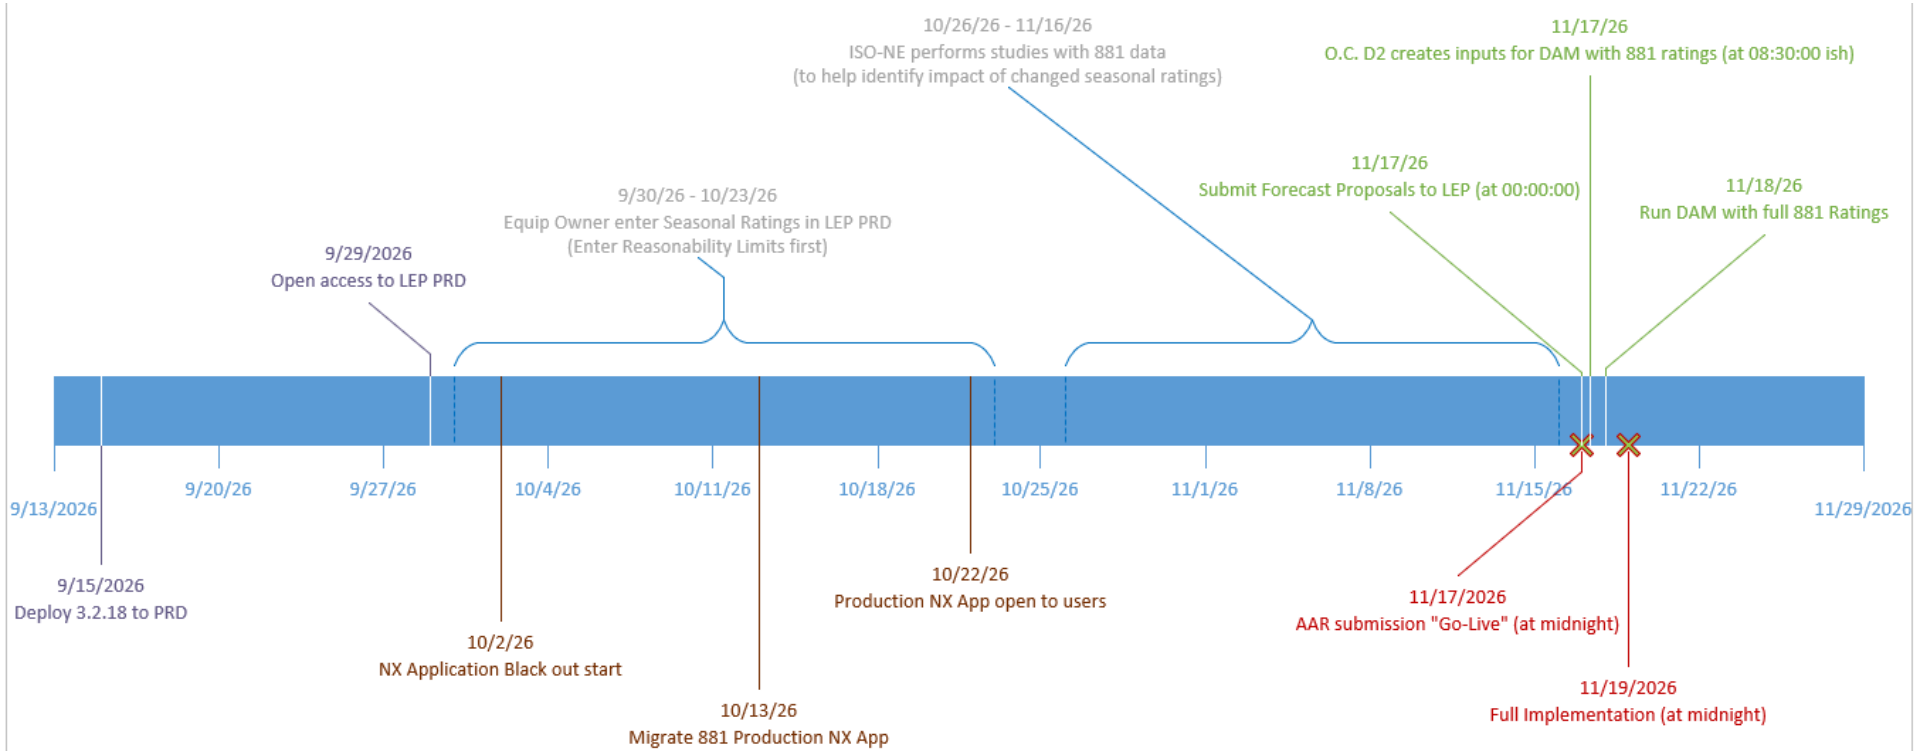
10/26/26 - 11/16/26
ISO-NE performs studies with 881 data
(to help identify impact of changed seasonal ratings)

11/17/26
O.C. D2 creates inputs for DAM with 881 ratings (at 08:30:00 ish)

11/17/26
Submit Forecast Proposals to LEP (at 00:00:00)

11/18/26
Run DAM with full 881 Ratings

9/30/26 - 10/23/26
Equip Owner enter Seasonal Ratings in LEP PRD
(Enter Reasonability Limits first)

9/29/2026
Open access to LEP PRD

9/13/2026
9/20/26
9/27/26
10/4/26
10/11/26
10/18/26
10/25/26
11/1/26
11/8/26
11/15/26
11/22/26
11/29/2026

9/15/2026
Deploy 3.2.18 to PRD

10/2/26
NX Application Black out start

10/13/26
Migrate 881 Production NX App

10/22/26
Production NX App open to users

11/17/2026
AAR submission "Go-Live" (at midnight)

11/19/2026
Full Implementation (at midnight)